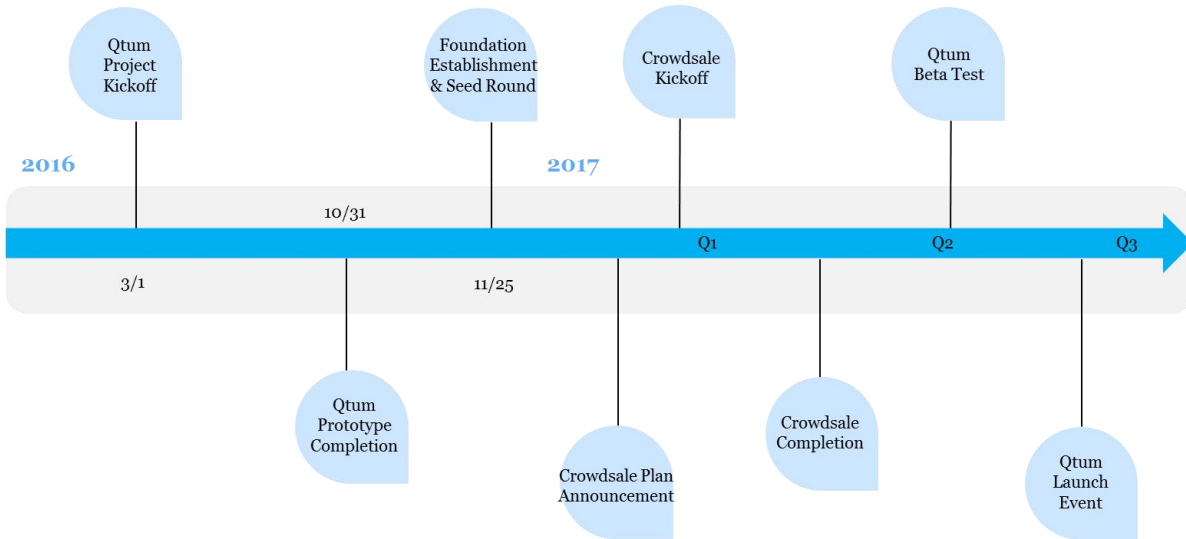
Qtum Project Kickoff

Foundation Establishment & Seed Round

Crowdsale Kickoff

Qtum Beta Test

2016

2017

10/31

Q1

Q2

Q3

3/1

11/25

Qtum Prototype Completion

Crowdsale Plan Announcement

Crowdsale Completion

Qtum Launch Event